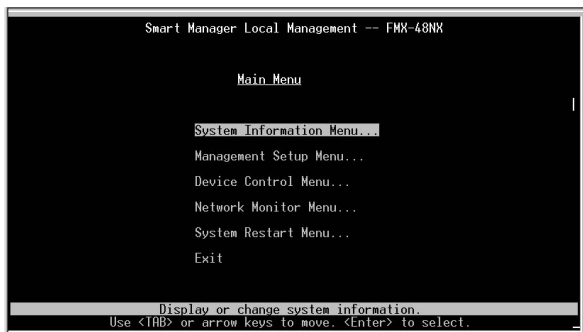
Smart Manager Local Management -- FMX-48NX

Main Menu

System Information Menu...
Management Setup Menu...
Device Control Menu...
Network Monitor Menu...
System Restart Menu...
Exit

Display or change system information.
Use <TAB> or arrow keys to move. <Enter> to select.